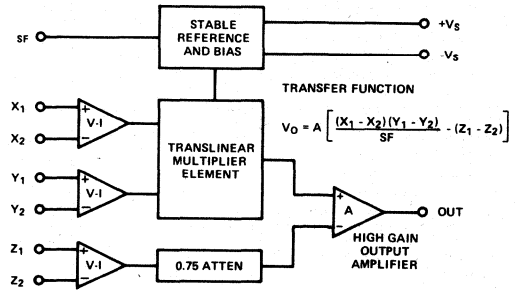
STABLE REFERENCE AND BIAS

SF

$+V_S$

$-V_S$

TRANSFER FUNCTION

$V_O = A\left[\frac{(X_1 - X_2)(Y_1 - Y_2)}{SF} - (Z_1 - Z_2)\right]$

$X_1$

$X_2$

+

−

V-I

TRANSLINEAR MULTIPLIER ELEMENT

$Y_1$

$Y_2$

+

−

V-I

+

−

A

OUT

HIGH GAIN OUTPUT AMPLIFIER

$Z_1$

$Z_2$

+

−

V-I

0.75 ATTEN